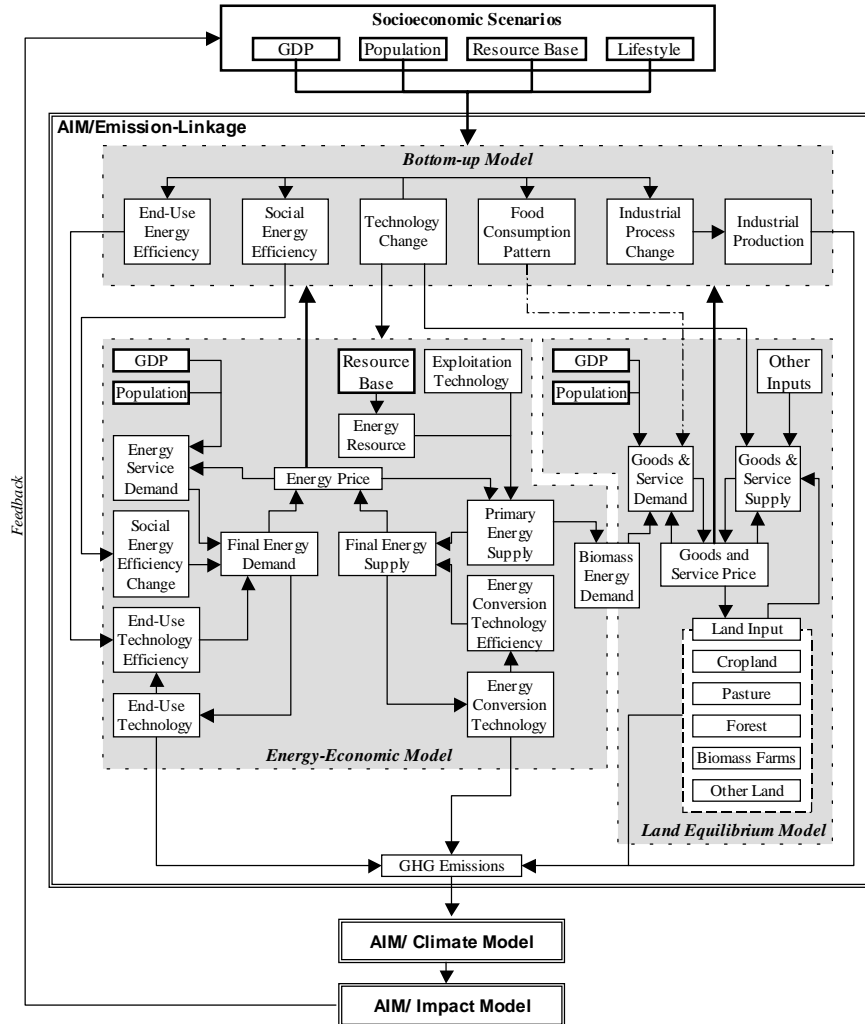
Socioeconomic Scenarios

GDP

Population

Resource Base

Lifestyle

AIM/Emission-Linkage

Bottom-up Model

End-Use Energy Efficiency

Social Energy Efficiency

Technology Change

Food Consumption Pattern

Industrial Process Change

Industrial Production

GDP

Population

Resource Base

Exploitation Technology

Energy Resource

Energy Service Demand

Energy Price

Social Energy Efficiency Change

Final Energy Demand

Final Energy Supply

Primary Energy Supply

Energy Conversion Technology Efficiency

End-Use Technology Efficiency

End-Use Technology

Energy Conversion Technology

Energy-Economic Model

GDP

Population

Other Inputs

Goods & Service Demand

Goods & Service Supply

Biomass Energy Demand

Goods and Service Price

Land Input

Cropland

Pasture

Forest

Biomass Farms

Other Land

Land Equilibrium Model

GHG Emissions

Feedback

AIM/ Climate Model

AIM/ Impact Model